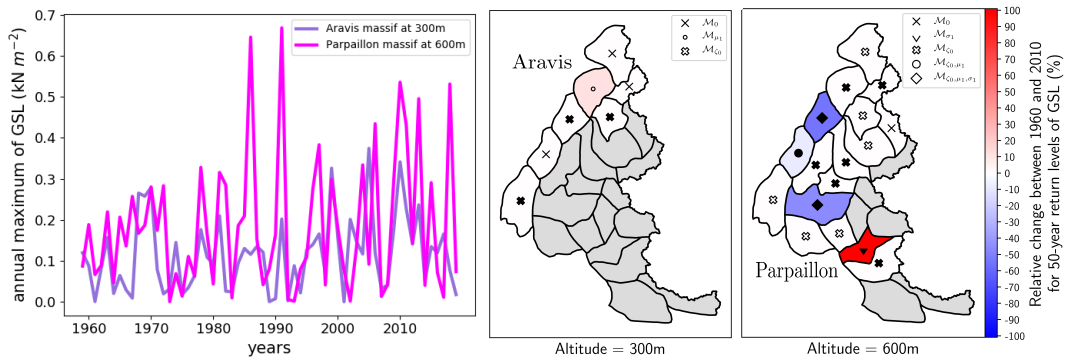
Aravis massif at 300m
Parpaillon massif at 600m

annual maximum of GSL (kN $m^{-2}$)

0.7
0.6
0.5
0.4
0.3
0.2
0.1
0.0

1960
1970
1980
1990
2000
2010

years

$\mathcal{M}_0$
$\mathcal{M}_{\mu_1}$
$\mathcal{M}_{\zeta_0}$

Aravis

Altitude = 300m

$\mathcal{M}_0$
$\mathcal{M}_{\sigma_1}$
$\mathcal{M}_{\zeta_0}$
$\mathcal{M}_{\zeta_0,\mu_1}$
$\mathcal{M}_{\zeta_0,\mu_1,\sigma_1}$

Parpaillon

Altitude = 600m

Relative change between 1960 and 2010 for 50-year return levels of GSL (%)

100
90
80
70
60
50
40
30
20
10
0
-10
-20
-30
-40
-50
-60
-70
-80
-90
-100